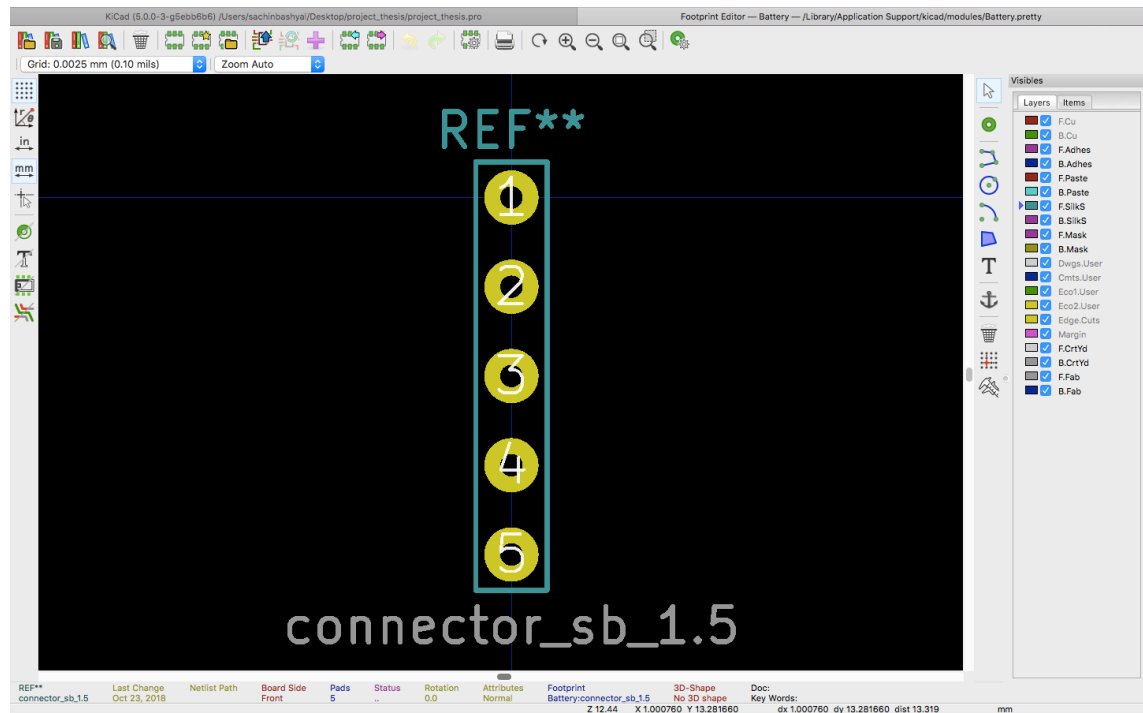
KiCad (5.0.0-3-g5ebb6b6) /Users/sachinbashyal/Desktop/project_thesis/project_thesis.pro

Footprint Editor — Battery — /Library/Application Support/kicad/modules/Battery.pretty

Grid: 0.0025 mm (0.10 mils)
Zoom Auto

in
mm

REF**

1
2
3
4
5

connector_sb_1.5

Visibles
Layers
Items
F.Cu
B.Cu
F.Adhes
B.Adhes
F.Paste
B.Paste
F.SilkS
B.SilkS
F.Mask
B.Mask
Dwgs.User
Cmts.User
Eco1.User
Eco2.User
Edge.Cuts
Margin
F.CrtYd
B.CrtYd
F.Fab
B.Fab

| REF** | Last Change | Netlist Path | Board Side | Pads | Status | Rotation | Attributes | Footprint | 3D-Shape | Doc: |
|---|---|---|---|---|---|---|---|---|---|---|
| connector_sb_1.5 | Oct 23, 2018 | | Front | 5 | .. | 0.0 | Normal | Battery:connector_sb_1.5 | No 3D shape | Key Words: |

Z 12.44 X 1.000760 Y 13.281660 dx 1.000760 dy 13.281660 dist 13.319 mm